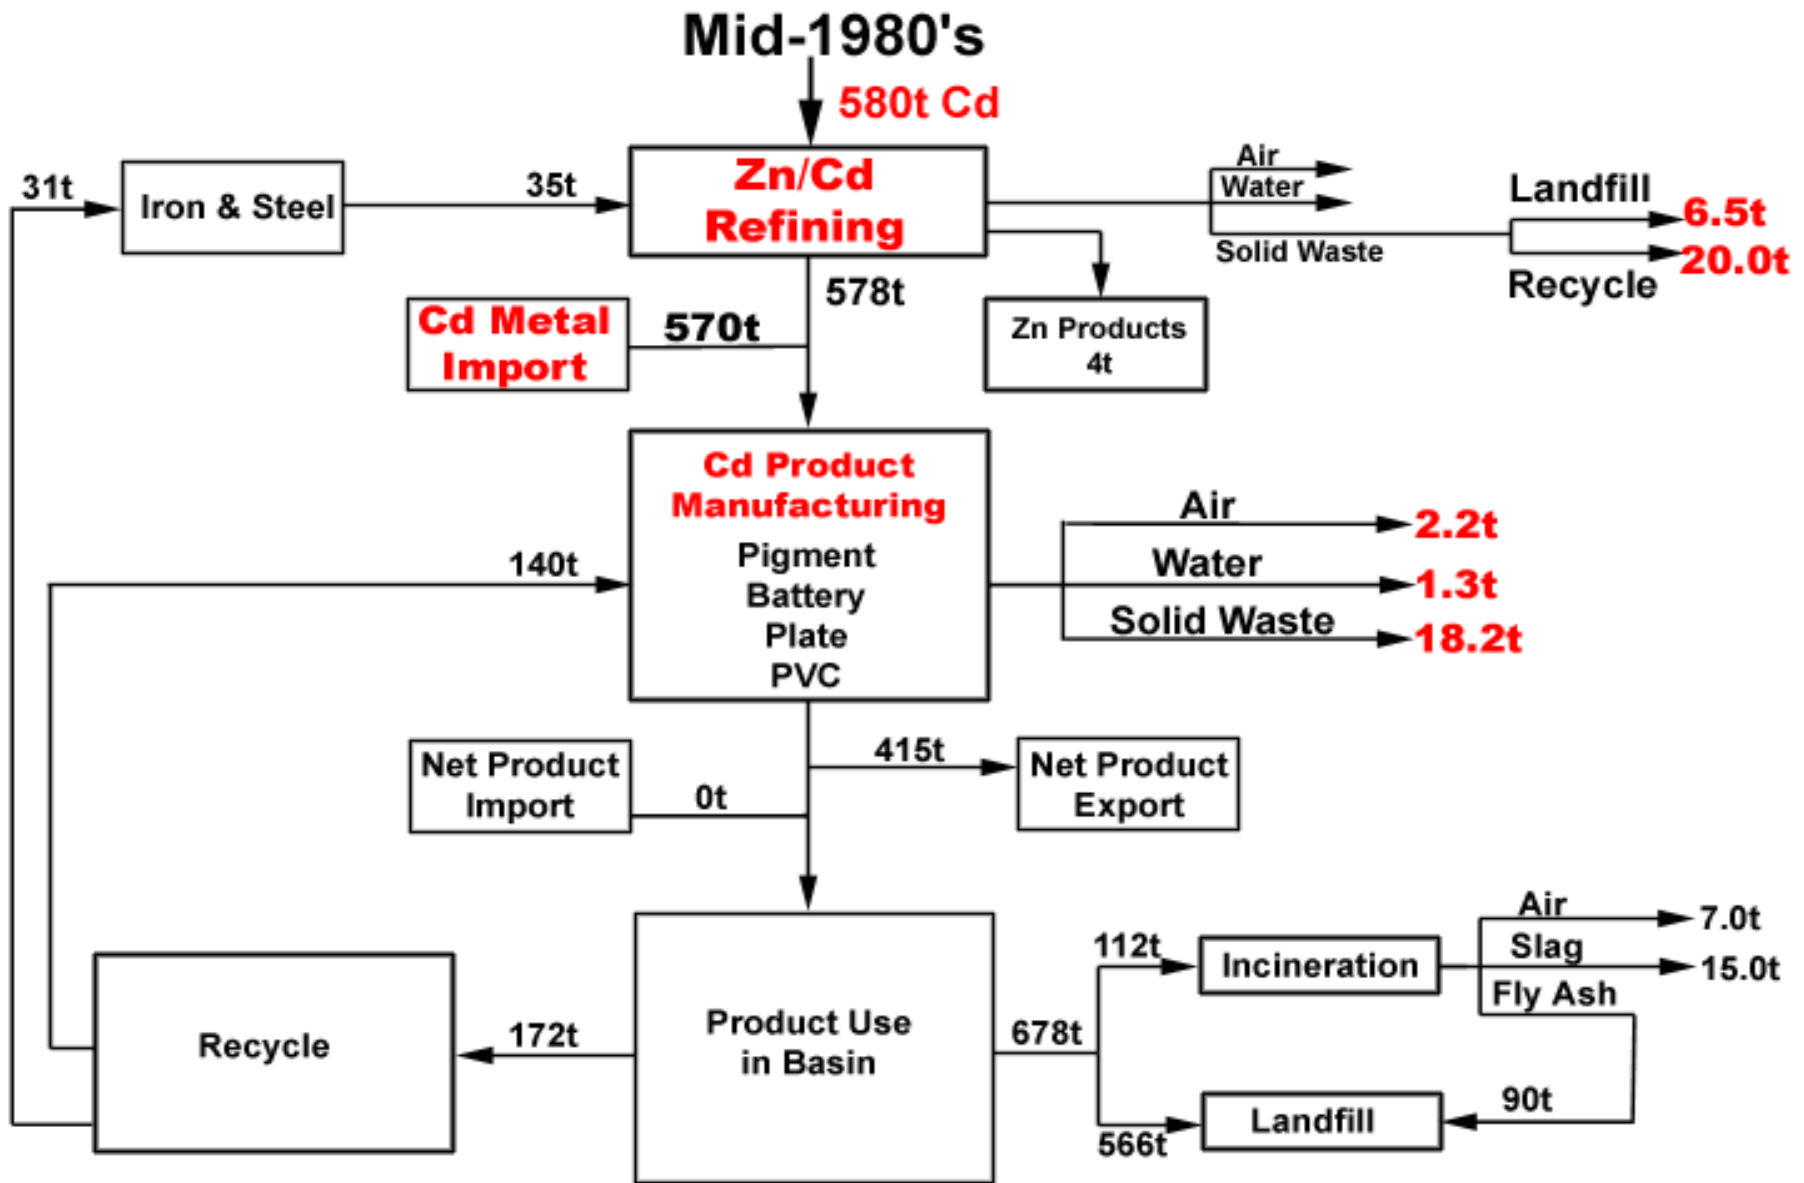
Mid-1980's

580t Cd

31t

Iron & Steel

35t

Zn/Cd Refining

Air

Water

Solid Waste

Landfill

6.5t

20.0t

Recycle

578t

Cd Metal Import

570t

Zn Products 4t

Cd Product Manufacturing

Pigment
Battery
Plate
PVC

140t

Air

2.2t

Water

1.3t

Solid Waste

18.2t

Net Product Import

0t

415t

Net Product Export

Recycle

172t

Product Use in Basin

678t

112t

Incineration

Air

7.0t

Slag

15.0t

Fly Ash

90t

Landfill

566t